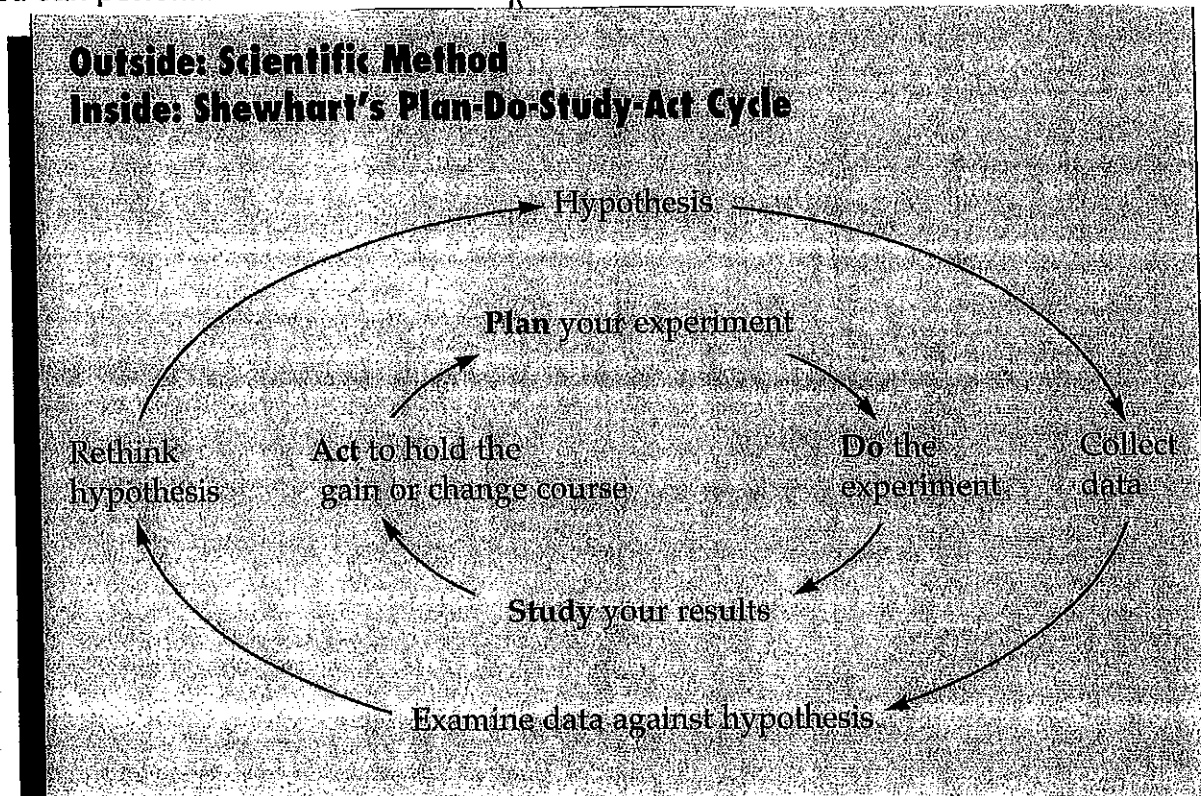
Outside: Scientific Method
Inside: Shewhart's Plan-Do-Study-Act Cycle

Hypothesis

Plan your experiment

Rethink hypothesis

Act to hold the gain or change course

Do the experiment

Collect data

Study your results

Examine data against hypothesis